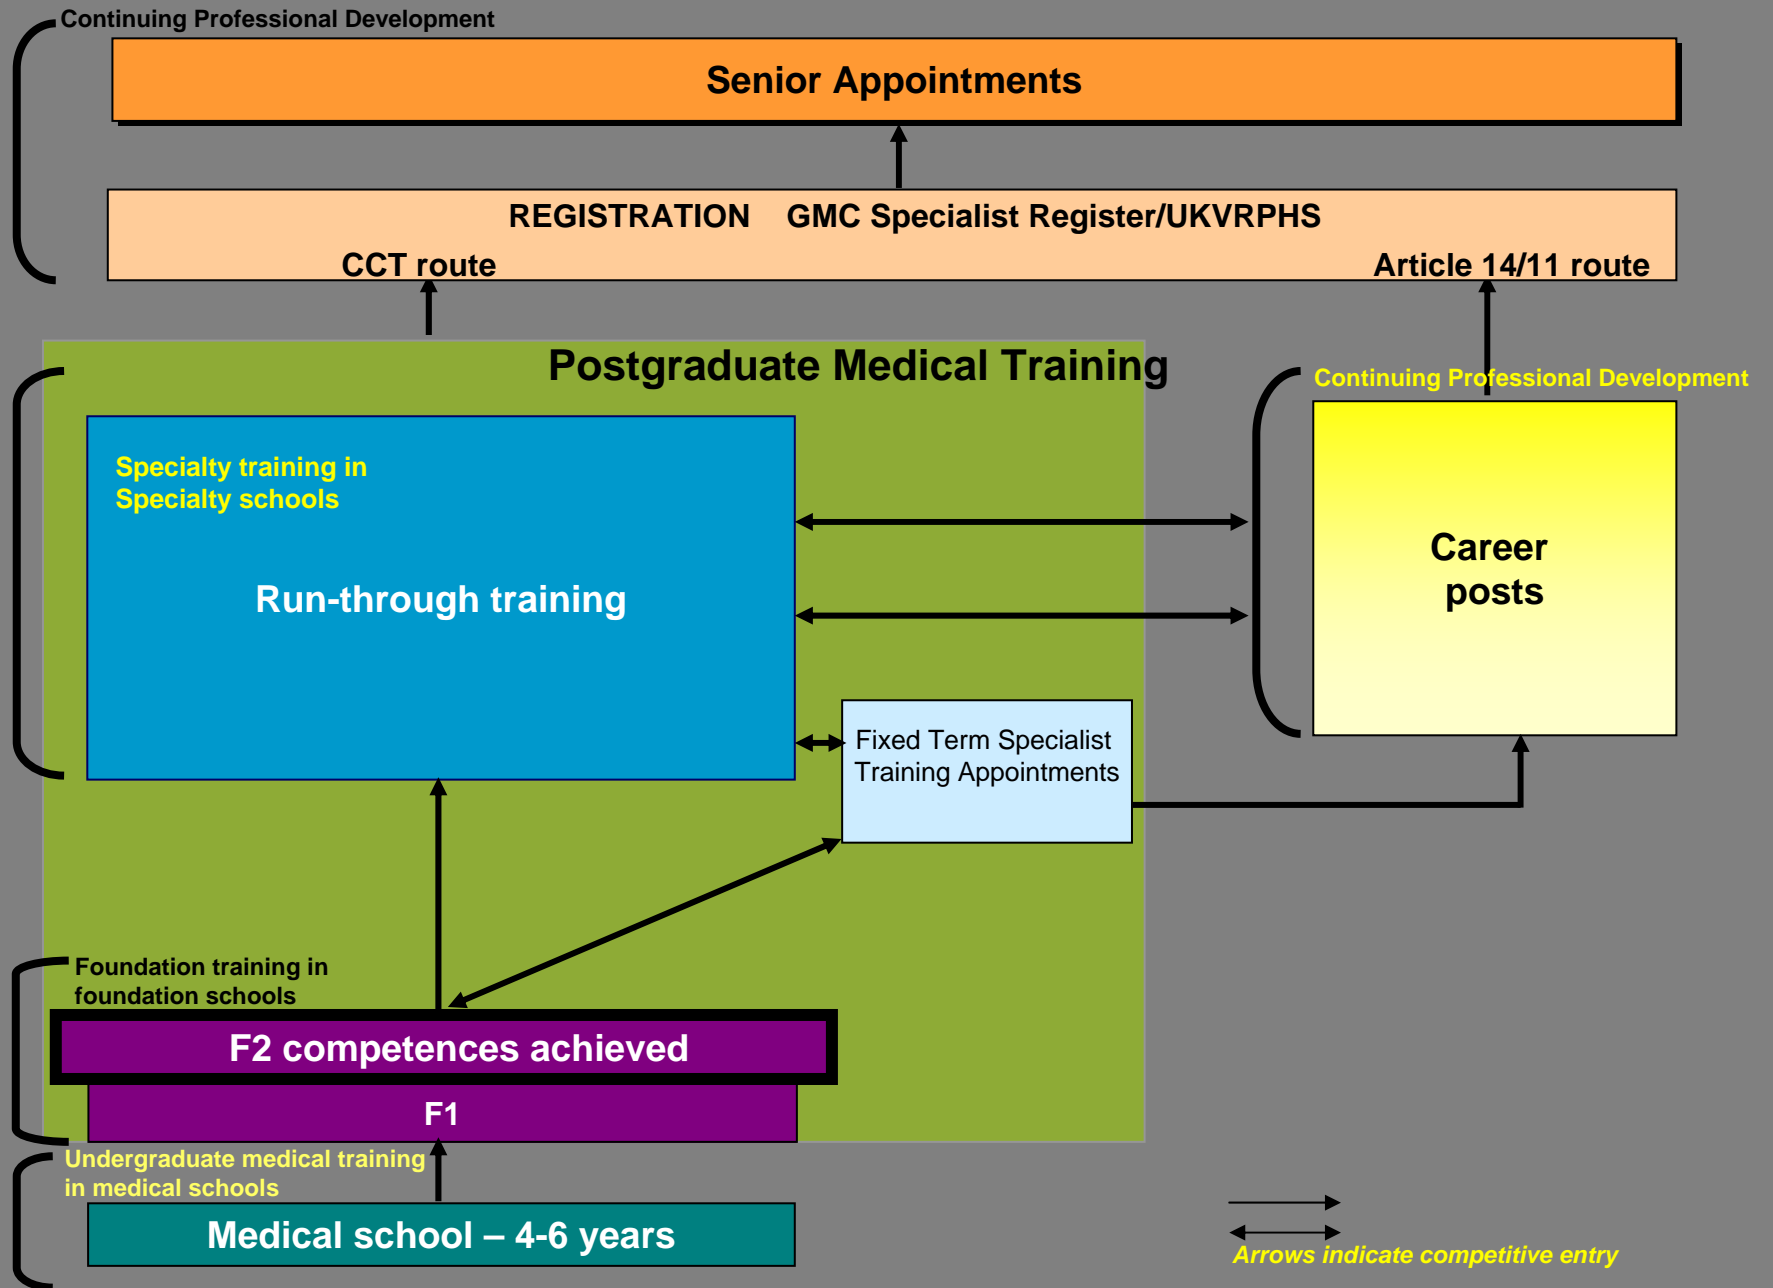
Continuing Professional Development

Senior Appointments

REGISTRATION GMC Specialist Register/UKVRPHS

CCT route

Article 14/11 route

Postgraduate Medical Training

Continuing Professional Development

Specialty training in Specialty schools

Run-through training

Career posts

Fixed Term Specialist Training Appointments

Foundation training in foundation schools

F2 competences achieved

F1

Undergraduate medical training in medical schools

Medical school – 4-6 years

Arrows indicate competitive entry